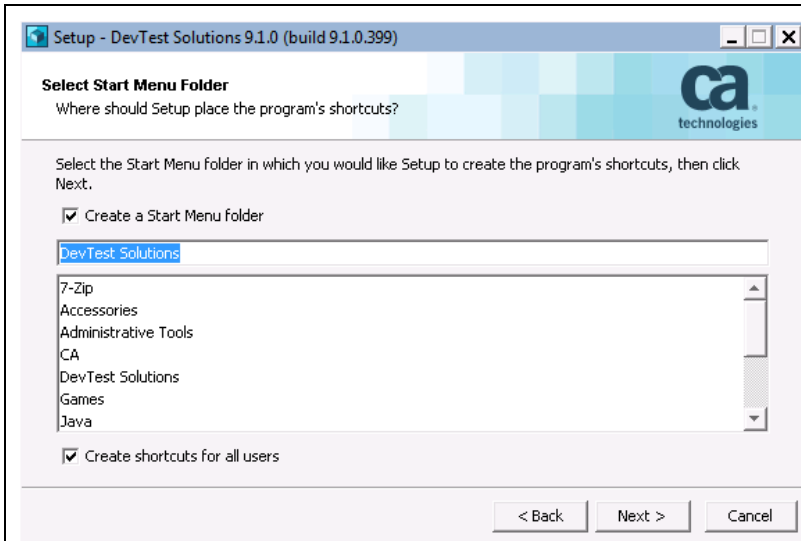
Setup - DevTest Solutions 9.1.0 (build 9.1.0.399)

Select Start Menu Folder
Where should Setup place the program's shortcuts?

ca
technologies

Select the Start Menu folder in which you would like Setup to create the program's shortcuts, then click Next.

☑ Create a Start Menu folder

DevTest Solutions

7-Zip
Accessories
Administrative Tools
CA
DevTest Solutions
Games
Java

☑ Create shortcuts for all users

< Back
Next >
Cancel